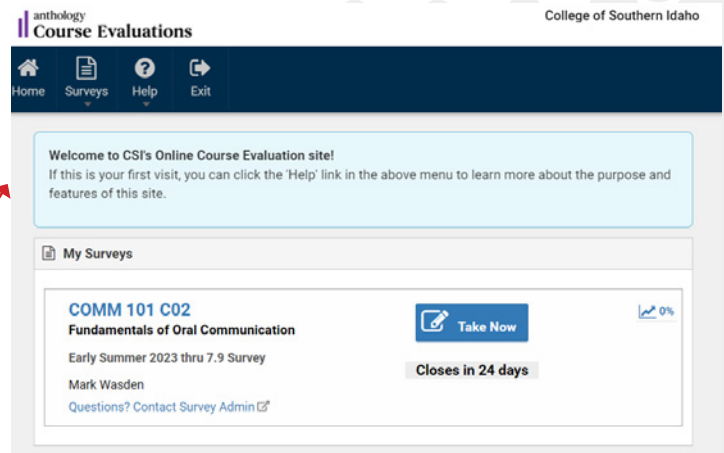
anthology
Course Evaluations

College of Southern Idaho

Home Surveys Help Exit

Welcome to CSI's Online Course Evaluation site!
If this is your first visit, you can click the 'Help' link in the above menu to learn more about the purpose and features of this site.

My Surveys

COMM 101 C02
Fundamentals of Oral Communication

Early Summer 2023 thru 7.9 Survey

Mark Wasden

Questions? Contact Survey Admin

Take Now

Closes in 24 days

0%